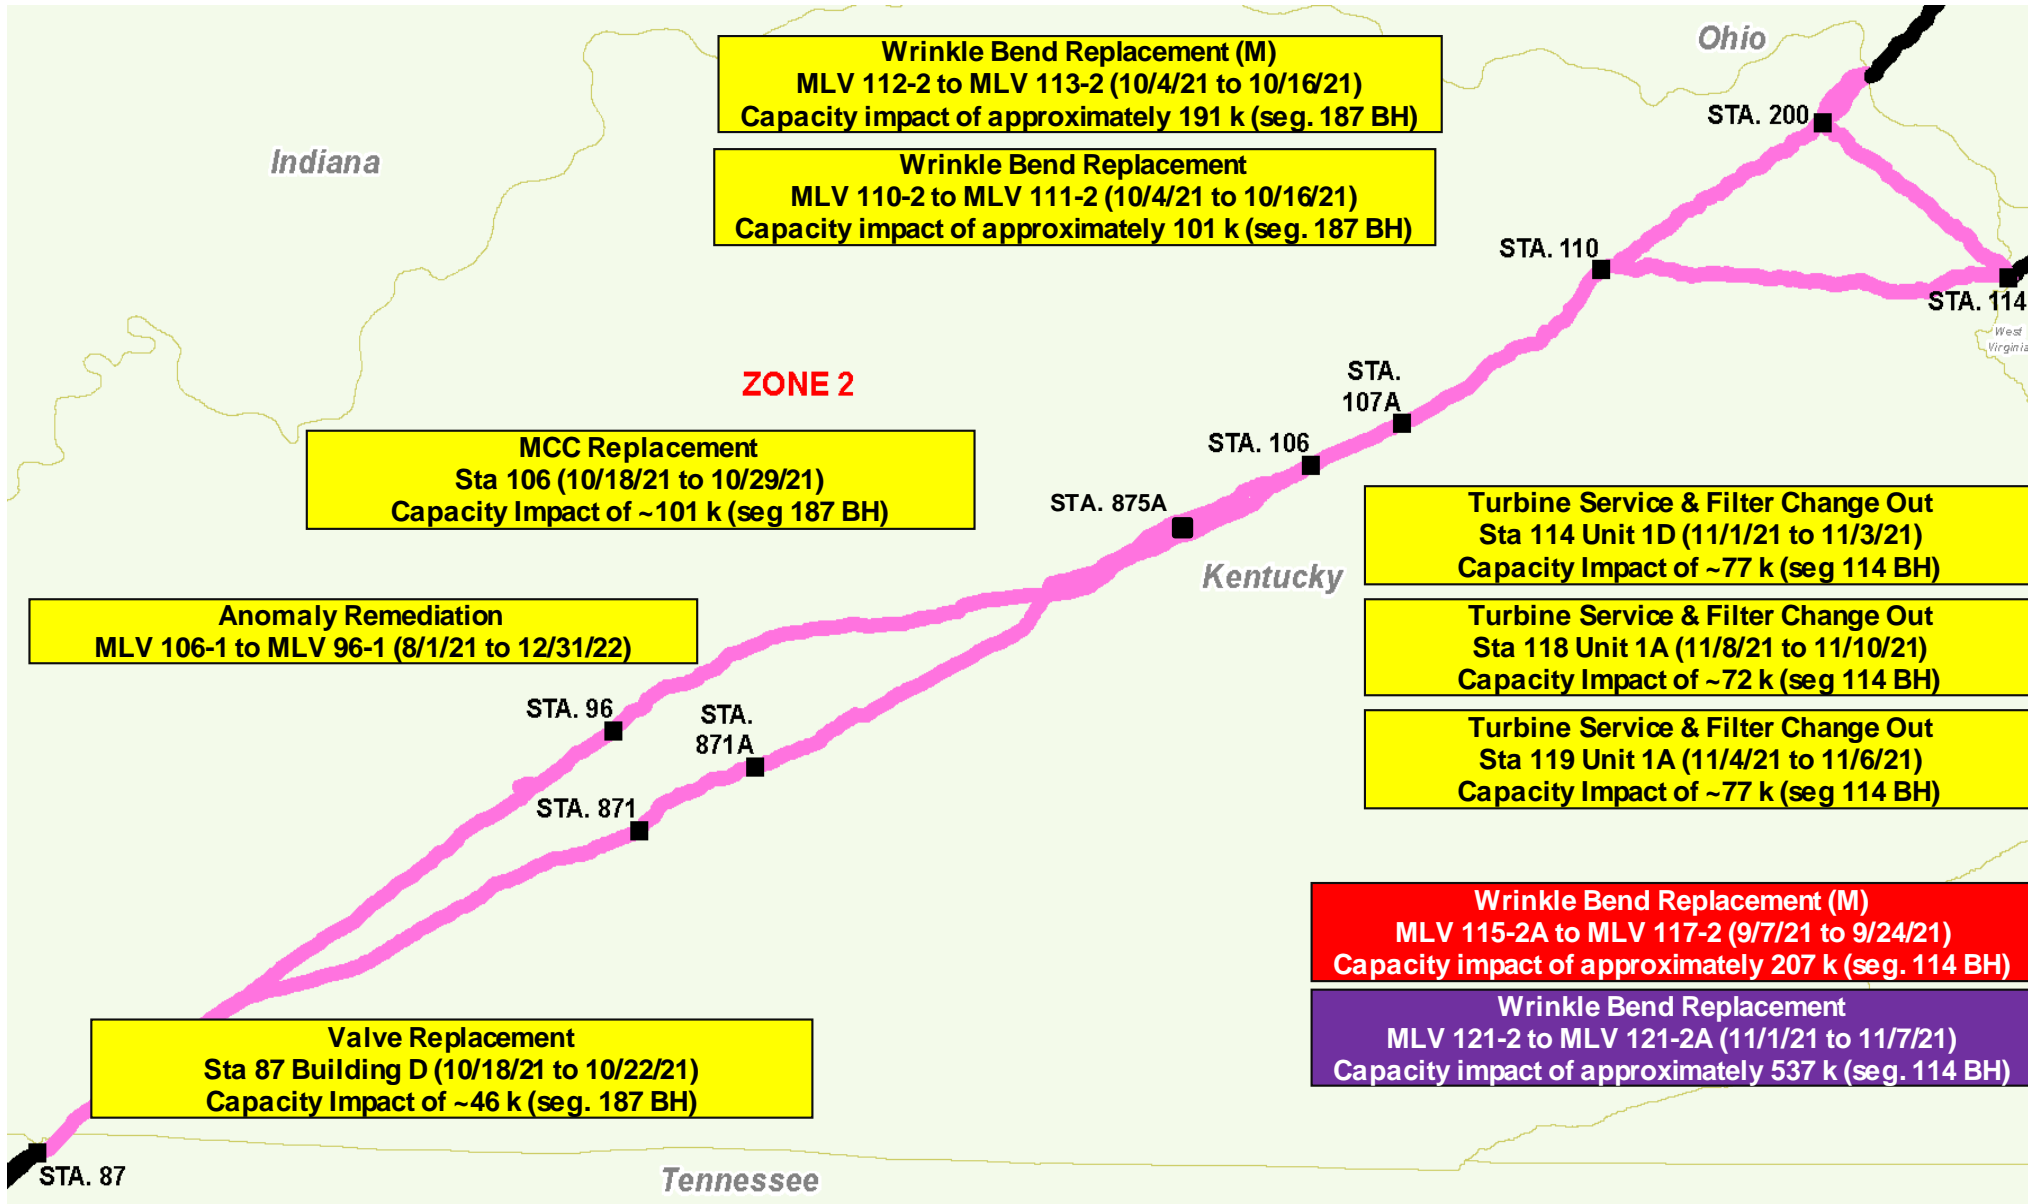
Wrinkle Bend Replacement (M)
MLV 112-2 to MLV 113-2 (10/4/21 to 10/16/21)
Capacity impact of approximately 191 k (seg. 187 BH)

Wrinkle Bend Replacement
MLV 110-2 to MLV 111-2 (10/4/21 to 10/16/21)
Capacity impact of approximately 101 k (seg. 187 BH)

Ohio

STA. 200

Indiana

STA. 110

STA. 114

West Virginia

ZONE 2

STA. 107A

STA. 106

MCC Replacement
Sta 106 (10/18/21 to 10/29/21)
Capacity Impact of ~101 k (seg 187 BH)

STA. 875A

Turbine Service & Filter Change Out
Sta 114 Unit 1D (11/1/21 to 11/3/21)
Capacity Impact of ~77 k (seg 114 BH)

Kentucky

Anomaly Remediation
MLV 106-1 to MLV 96-1 (8/1/21 to 12/31/22)

Turbine Service & Filter Change Out
Sta 118 Unit 1A (11/8/21 to 11/10/21)
Capacity Impact of ~72 k (seg 114 BH)

STA. 96

STA. 871A

Turbine Service & Filter Change Out
Sta 119 Unit 1A (11/4/21 to 11/6/21)
Capacity Impact of ~77 k (seg 114 BH)

STA. 871

Wrinkle Bend Replacement (M)
MLV 115-2A to MLV 117-2 (9/7/21 to 9/24/21)
Capacity impact of approximately 207 k (seg. 114 BH)

Wrinkle Bend Replacement
MLV 121-2 to MLV 121-2A (11/1/21 to 11/7/21)
Capacity impact of approximately 537 k (seg. 114 BH)

Valve Replacement
Sta 87 Building D (10/18/21 to 10/22/21)
Capacity Impact of ~46 k (seg. 187 BH)

STA. 87

Tennessee